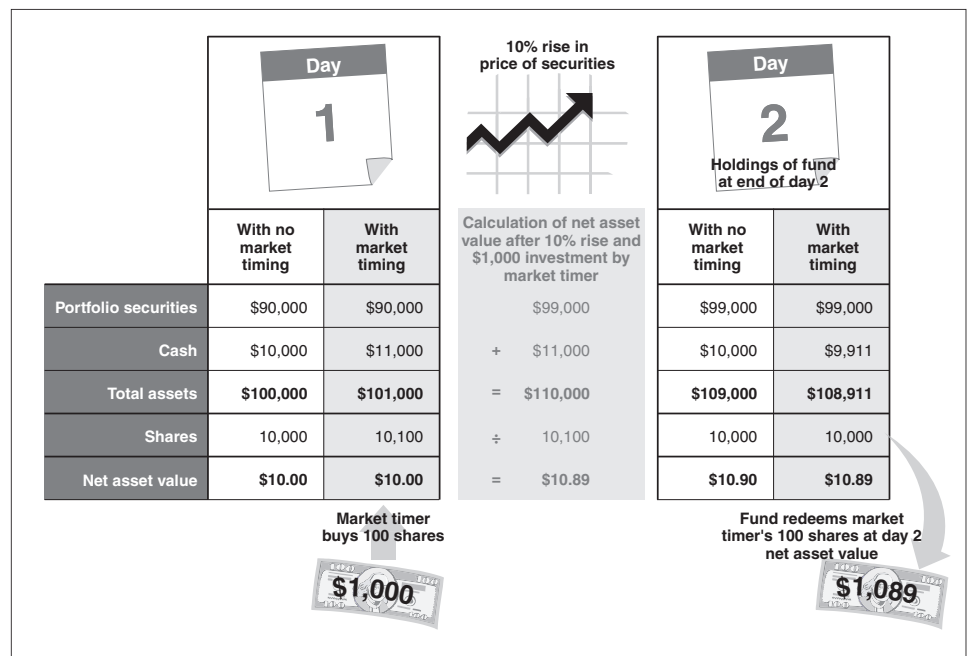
Day
1

10% rise in price of securities

Day
2
Holdings of fund at end of day 2

| | With no market timing | With market timing | Calculation of net asset value after 10% rise and \$1,000 investment by market timer | With no market timing | With market timing |
|---|---|---|---|---|---|
| Portfolio securities | \$90,000 | \$90,000 | \$99,000 | \$99,000 | \$99,000 |
| Cash | \$10,000 | \$11,000 | + \$11,000 | \$10,000 | \$9,911 |
| Total assets | \$100,000 | \$101,000 | = \$110,000 | \$109,000 | \$108,911 |
| Shares | 10,000 | 10,100 | ÷ 10,100 | 10,000 | 10,000 |
| Net asset value | \$10.00 | \$10.00 | = \$10.89 | \$10.90 | \$10.89 |

Market timer buys 100 shares

\$1,000

Fund redeems market timer's 100 shares at day 2 net asset value

\$1,089